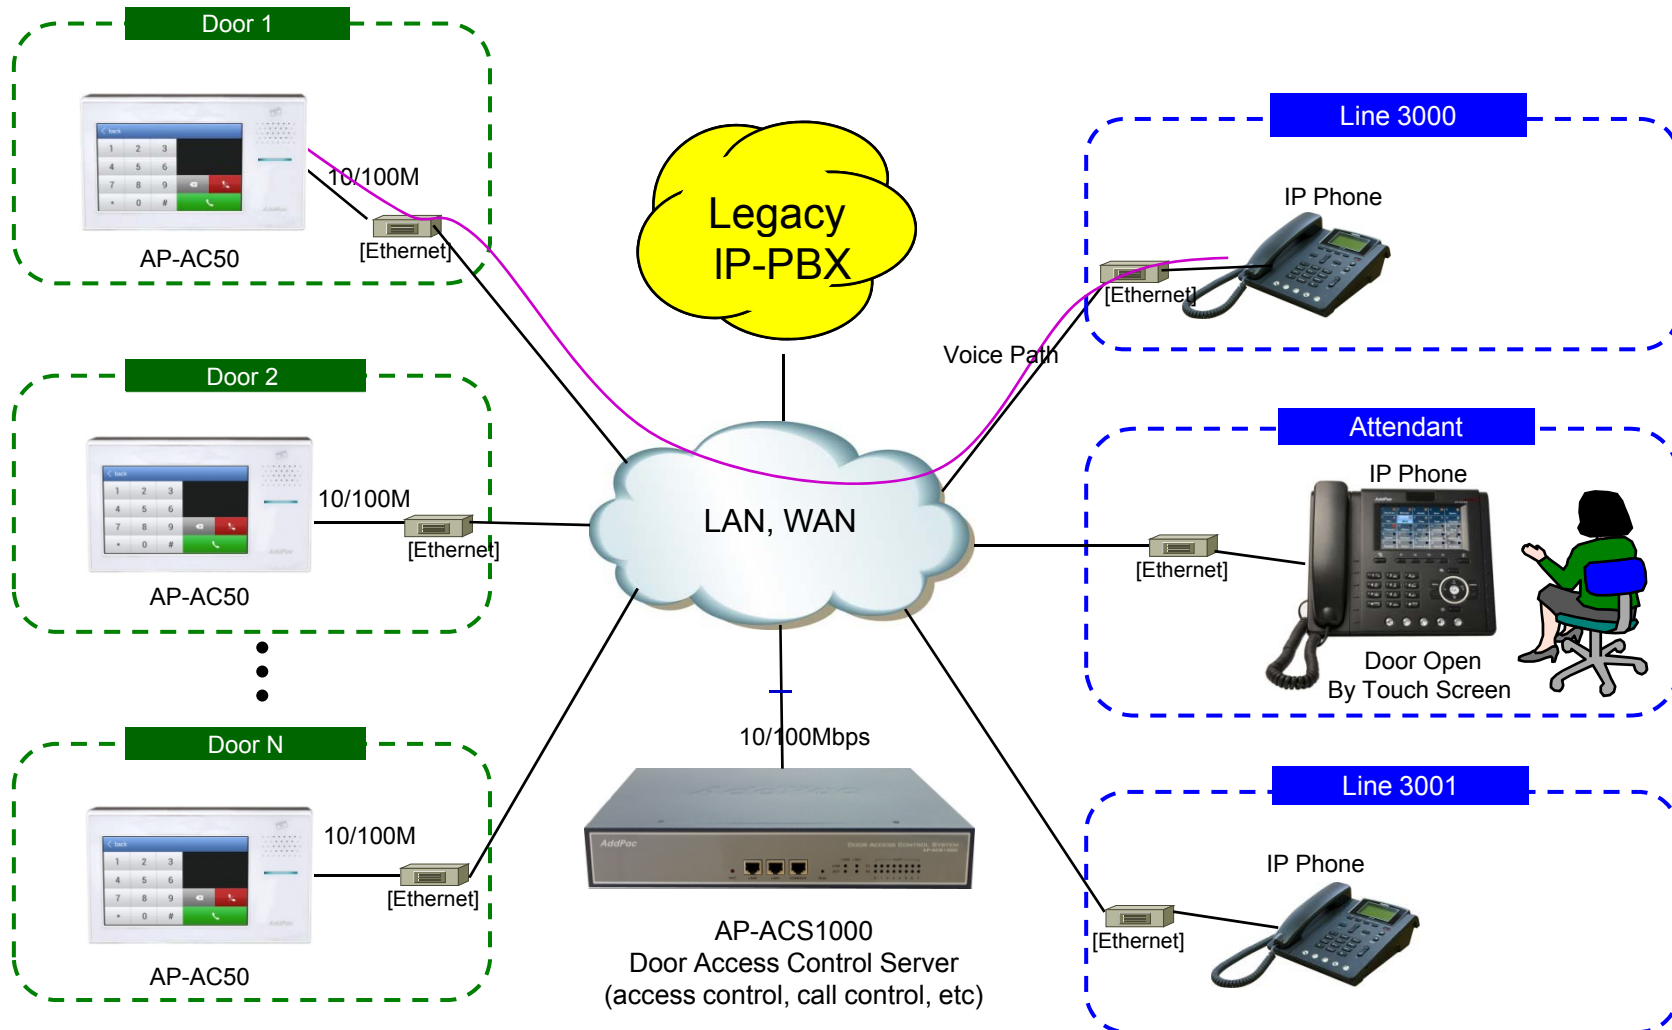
Door 1

10/100M

[Ethernet]

AP-AC50

Door 2

10/100M

[Ethernet]

AP-AC50

Door N

10/100M

[Ethernet]

AP-AC50

Legacy IP-PBX

LAN, WAN

10/100Mbps

AP-ACS1000
Door Access Control Server
(access control, call control, etc)

Voice Path

Line 3000

IP Phone

[Ethernet]

Attendant

IP Phone

[Ethernet]

Door Open
By Touch Screen

Line 3001

IP Phone

[Ethernet]